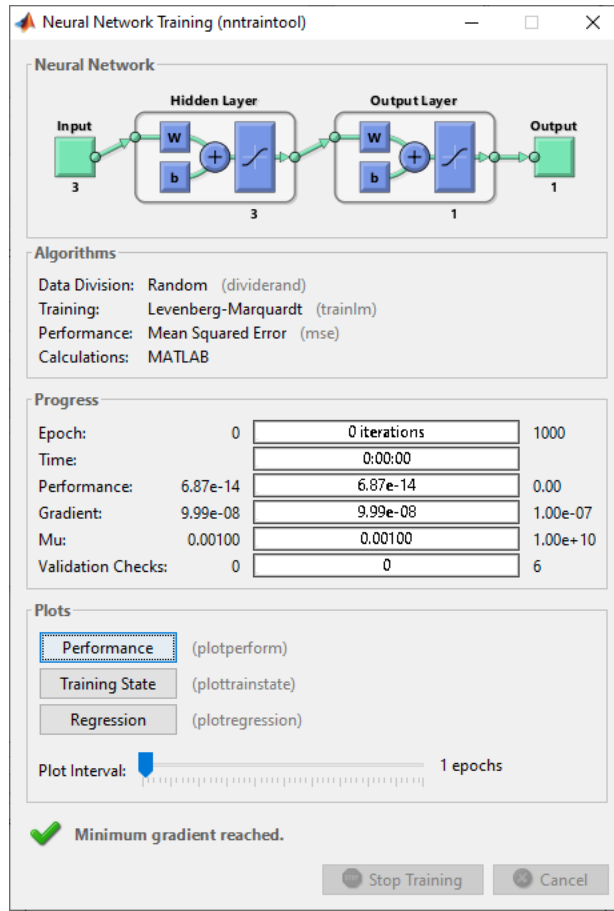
Neural Network Training (nntraintool)

Neural Network

Input
3
Hidden Layer
W
b
3
Output Layer
W
b
1
Output
1

Algorithms

Data Division: Random (dividerand)
Training: Levenberg-Marquardt (trainlm)
Performance: Mean Squared Error (mse)
Calculations: MATLAB

Progress

| | | | |
|---|---|---|---|
| Epoch: | 0 | 0 iterations | 1000 |
| Time: | | 0:00:00 | |
| Performance: | 6.87e-14 | 6.87e-14 | 0.00 |
| Gradient: | 9.99e-08 | 9.99e-08 | 1.00e-07 |
| Mu: | 0.00100 | 0.00100 | 1.00e+10 |
| Validation Checks: | 0 | 0 | 6 |

Plots

Performance (plotperform)
Training State (plottrainstate)
Regression (plotregression)

Plot Interval: 1 epochs

Minimum gradient reached.

Stop Training
Cancel